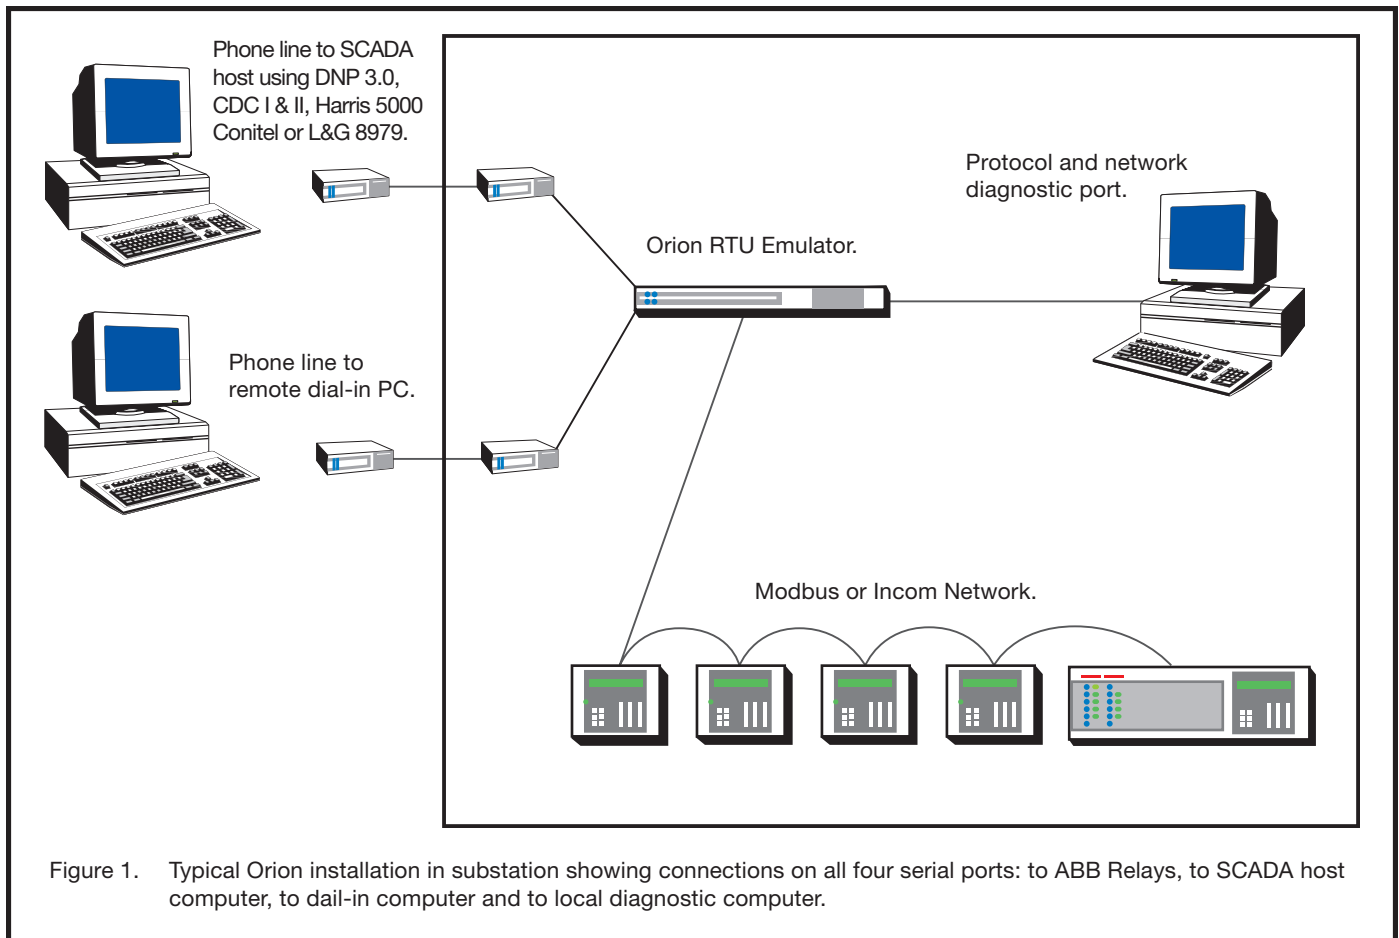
Phone line to SCADA host using DNP 3.0, CDC I & II, Harris 5000 Conitel or L&G 8979.

Protocol and network diagnostic port.

Orion RTU Emulator.

Phone line to remote dial-in PC.

Modbus or Incom Network.

Figure 1. Typical Orion installation in substation showing connections on all four serial ports: to ABB Relays, to SCADA host computer, to dail-in computer and to local diagnostic computer.